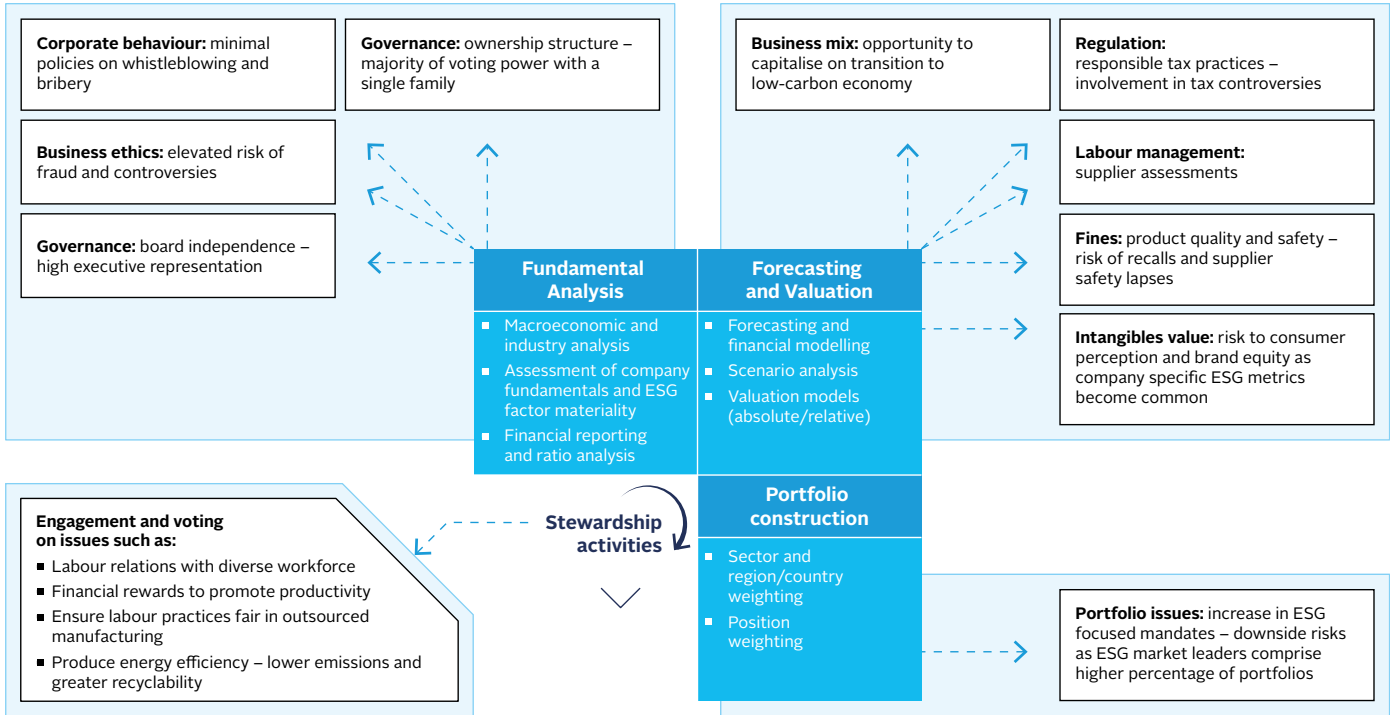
**Corporate behaviour:** minimal policies on whistleblowing and bribery

**Governance:** ownership structure – majority of voting power with a single family

**Business ethics:** elevated risk of fraud and controversies

**Governance:** board independence – high executive representation

**Business mix:** opportunity to capitalise on transition to low-carbon economy

**Regulation:** responsible tax practices – involvement in tax controversies

**Labour management:** supplier assessments

**Fines:** product quality and safety – risk of recalls and supplier safety lapses

**Intangibles value:** risk to consumer perception and brand equity as company specific ESG metrics become common

**Fundamental Analysis**

- Macroeconomic and industry analysis
- Assessment of company fundamentals and ESG factor materiality
- Financial reporting and ratio analysis

**Forecasting and Valuation**

- Forecasting and financial modelling
- Scenario analysis
- Valuation models (absolute/relative)

**Portfolio construction**

- Sector and region/country weighting
- Position weighting

**Stewardship activities**

**Engagement and voting on issues such as:**

- Labour relations with diverse workforce
- Financial rewards to promote productivity
- Ensure labour practices fair in outsourced manufacturing
- Produce energy efficiency – lower emissions and greater recyclability

**Portfolio issues:** increase in ESG focused mandates – downside risks as ESG market leaders comprise higher percentage of portfolios